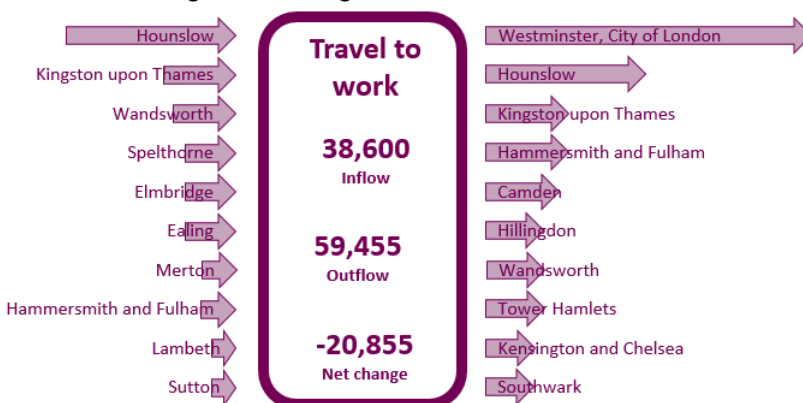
Hounslow
Kingston upon Thames
Wandsworth
Spelthorne
Elmbridge
Ealing
Merton
Hammersmith and Fulham
Lambeth
Sutton

Travel to work

38,600
Inflow

59,455
Outflow

-20,855
Net change

Westminster, City of London
Hounslow
Kingston upon Thames
Hammersmith and Fulham
Camden
Hillingdon
Wandsworth
Tower Hamlets
Kensington and Chelsea
Southwark